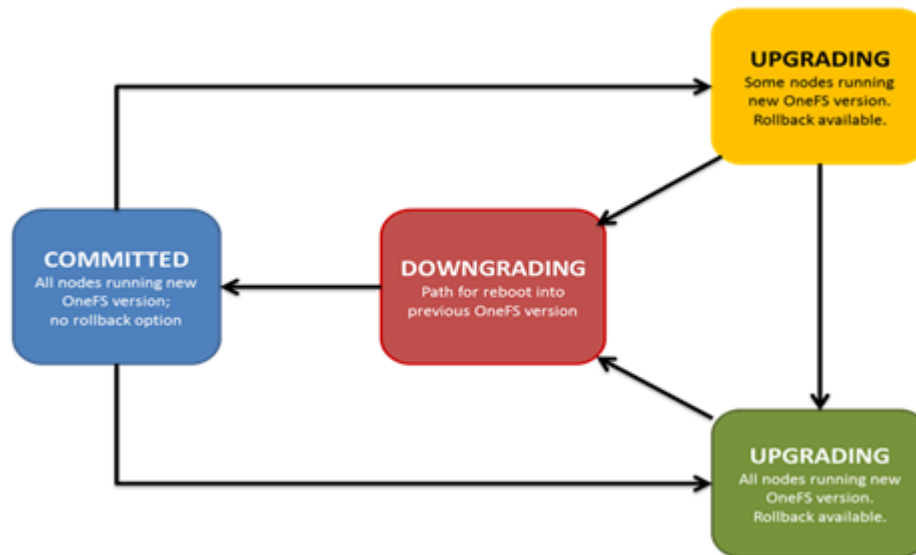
UPGRADING
Some nodes running new OneFS version. Rollback available.

COMMITTED
All nodes running new OneFS version; no rollback option

DOWNGRADING
Path for reboot into previous OneFS version

UPGRADING
All nodes running new OneFS version. Rollback available.